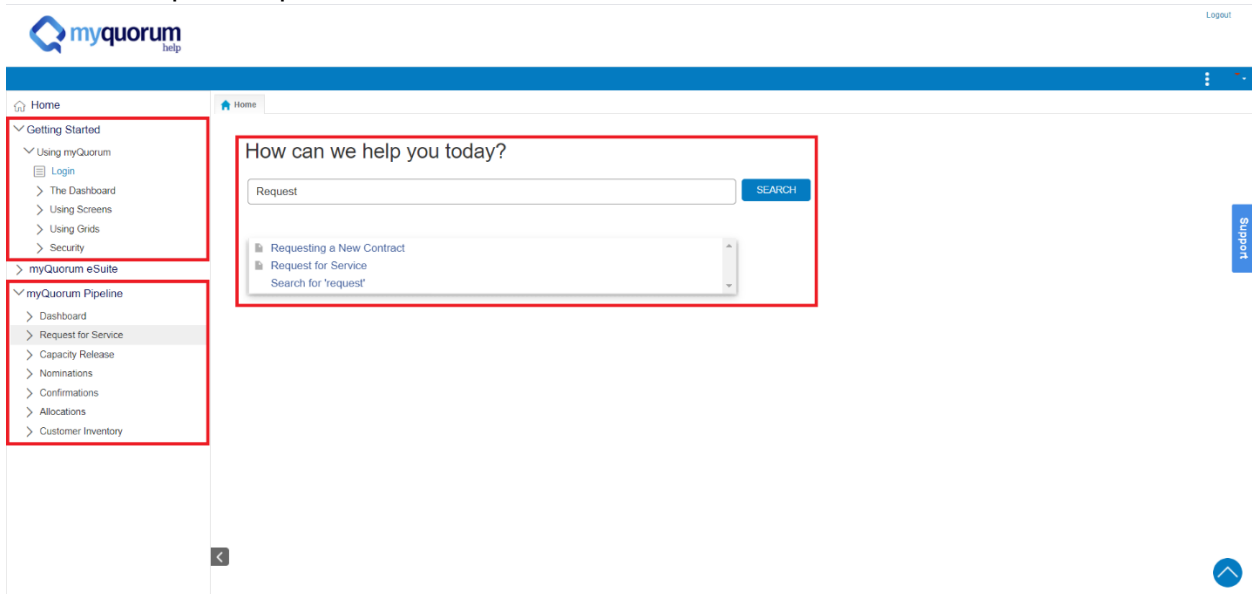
myquorum help

Logout

Home
Getting Started
Using myQuorum
Login
The Dashboard
Using Screens
Using Grids
Security
myQuorum eSuite
myQuorum Pipeline
Dashboard
Request for Service
Capacity Release
Nominations
Confirmations
Allocations
Customer Inventory

Home

How can we help you today?

Request

SEARCH

Requesting a New Contract
Request for Service
Search for 'request'

Support